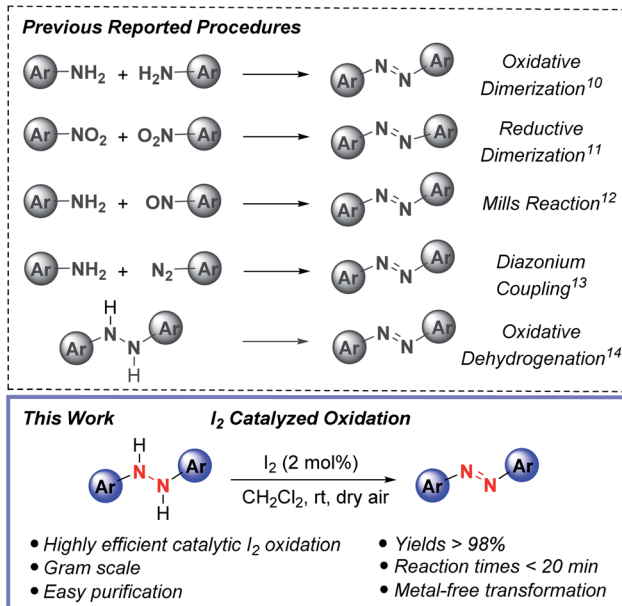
**Previous Reported Procedures**

Ar–NH$_2$ + H$_2$N–Ar → Ar–N=N–Ar   Oxidative Dimerization$^{10}$

Ar–NO$_2$ + O$_2$N–Ar → Ar–N=N–Ar   Reductive Dimerization$^{11}$

Ar–NH$_2$ + ON–Ar → Ar–N=N–Ar   Mills Reaction$^{12}$

Ar–NH$_2$ + N$_2$–Ar → Ar–N=N–Ar   Diazonium Coupling$^{13}$

Ar–NH–NH–Ar → Ar–N=N–Ar   Oxidative Dehydrogenation$^{14}$

**This Work**   **$I_2$ Catalyzed Oxidation**

Ar–NH–NH–Ar $\xrightarrow[\text{CH}_2\text{Cl}_2\text{, rt, dry air}]{\text{I}_2\text{ (2 mol\%)}}$ Ar–N=N–Ar

• Highly efficient catalytic $I_2$ oxidation
• Gram scale
• Easy purification
• Yields > 98%
• Reaction times < 20 min
• Metal-free transformation